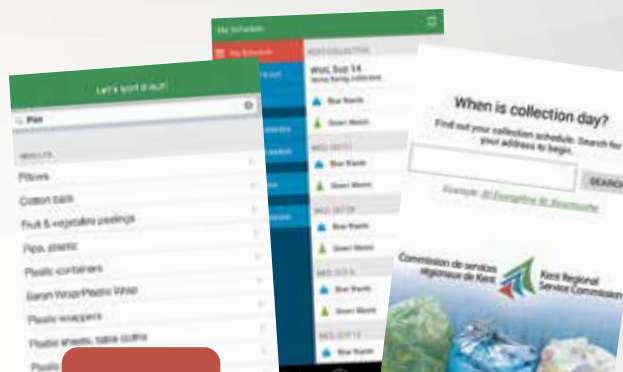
Let's sort it out!

Pla

RESULTS

Pillows

Cotton balls

Fruit & vegetable peelings

Pipe, plastic

Plastic containers

Saran Wrap/Plastic Wrap

Plastic wrappers

Plastic sheets, table cloths

Plastic

My Schedule

My Schedule

NEXT COLLECTION

Wed, Sep 14

Blue Waste

Green Waste

Blue Waste

Green Waste

Blue Waste

Green Waste

Blue Waste

When is collection day?

Find out your collection schedule. Search for your address to begin.

SEARCH

Example: 20 Evangeline St, Bouctouche

Commission de services régionaux de Kent

Kent Regional Service Commission